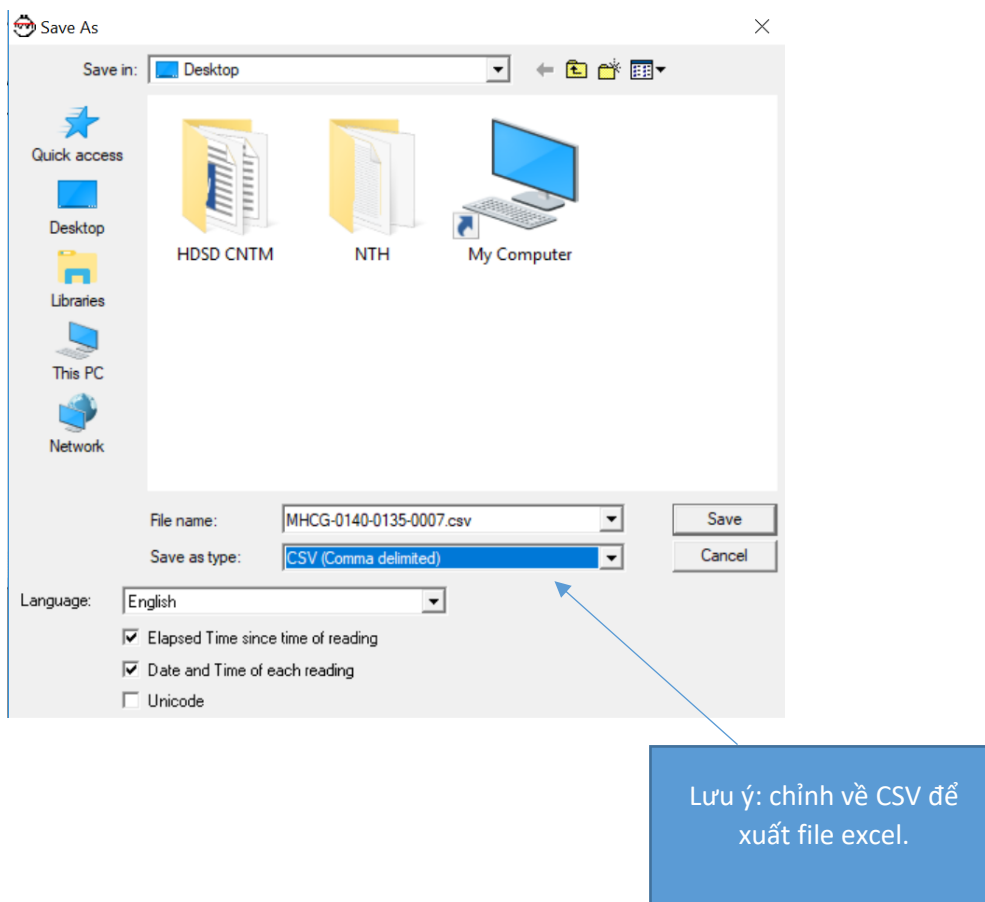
Save As

Save in: Desktop

Quick access

Desktop

Libraries

This PC

Network

HDSD CNTM

NTH

My Computer

File name: MHCG-0140-0135-0007.csv

Save as type: CSV (Comma delimited)

Save

Cancel

Language: English

Elapsed Time since time of reading

Date and Time of each reading

Unicode

Lưu ý: chỉnh về CSV để xuất file excel.